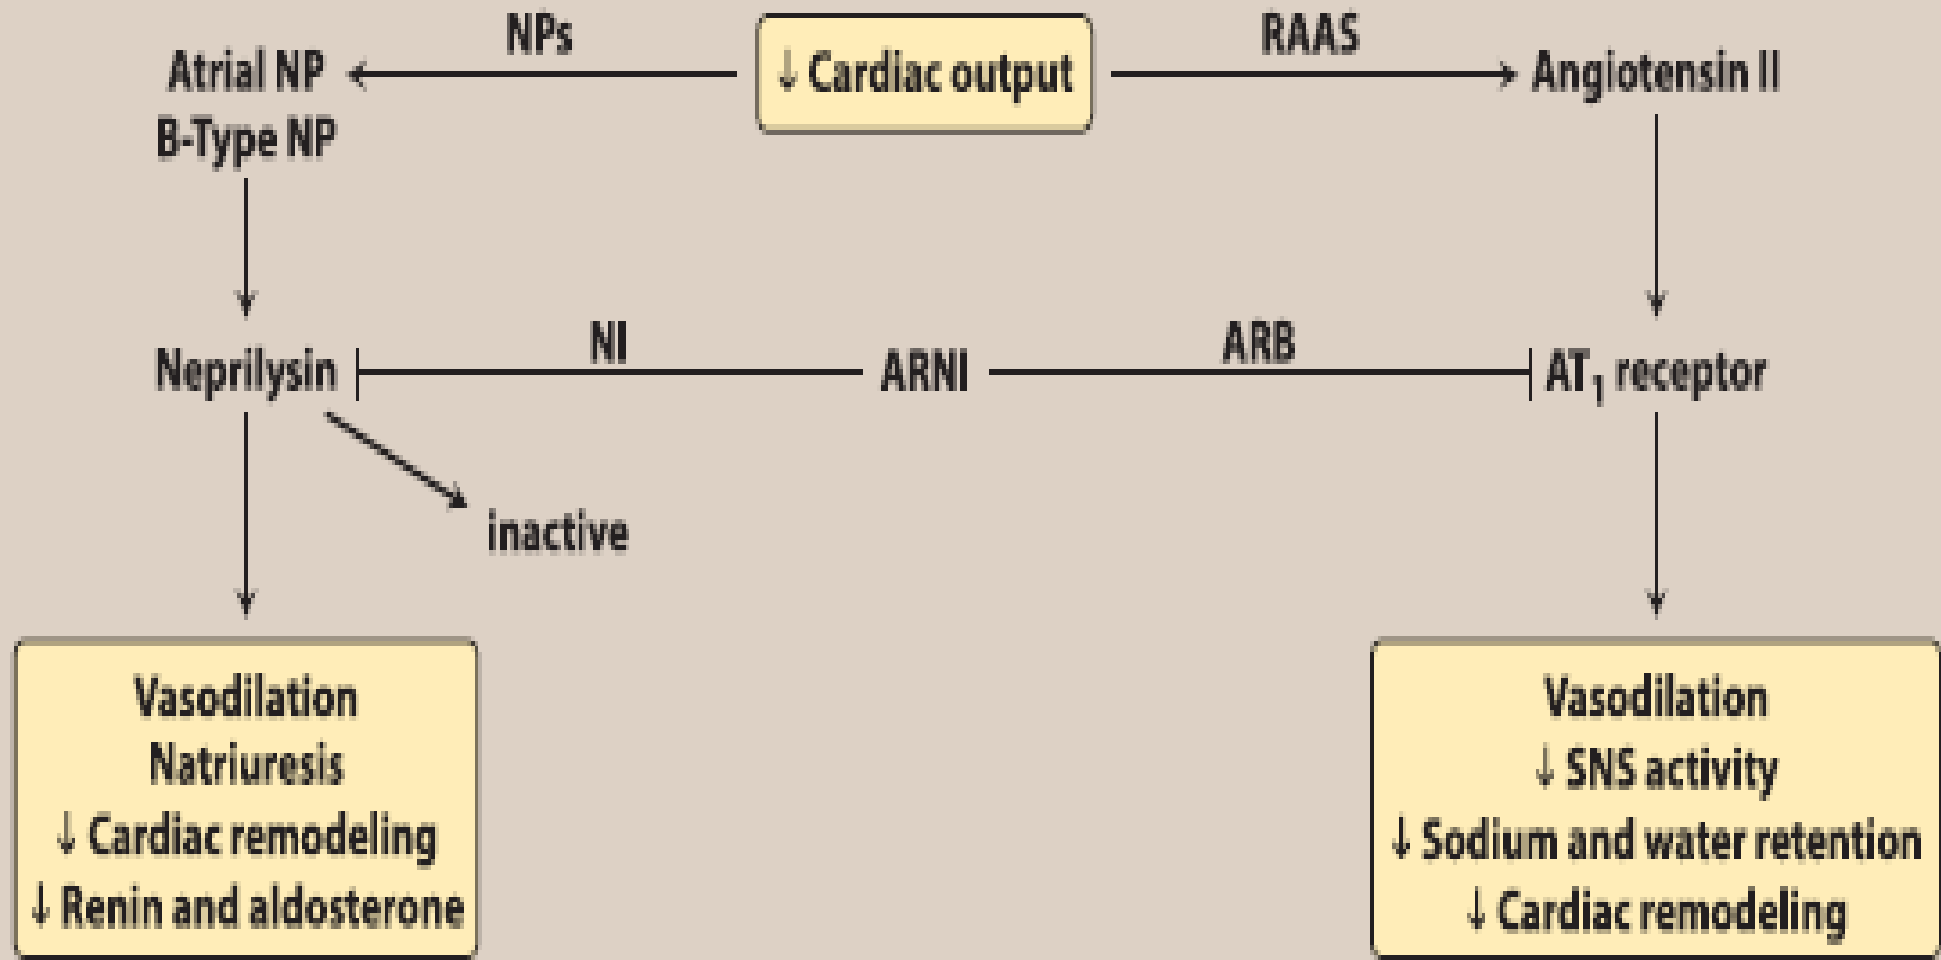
NPs

↓ Cardiac output

RAAS

Atrial NP
B-Type NP

Angiotensin II

Neprilysin

NI

ARNI

ARB

$AT_1$ receptor

inactive

Vasodilation
Natriuresis
↓ Cardiac remodeling
↓ Renin and aldosterone

Vasodilation
↓ SNS activity
↓ Sodium and water retention
↓ Cardiac remodeling